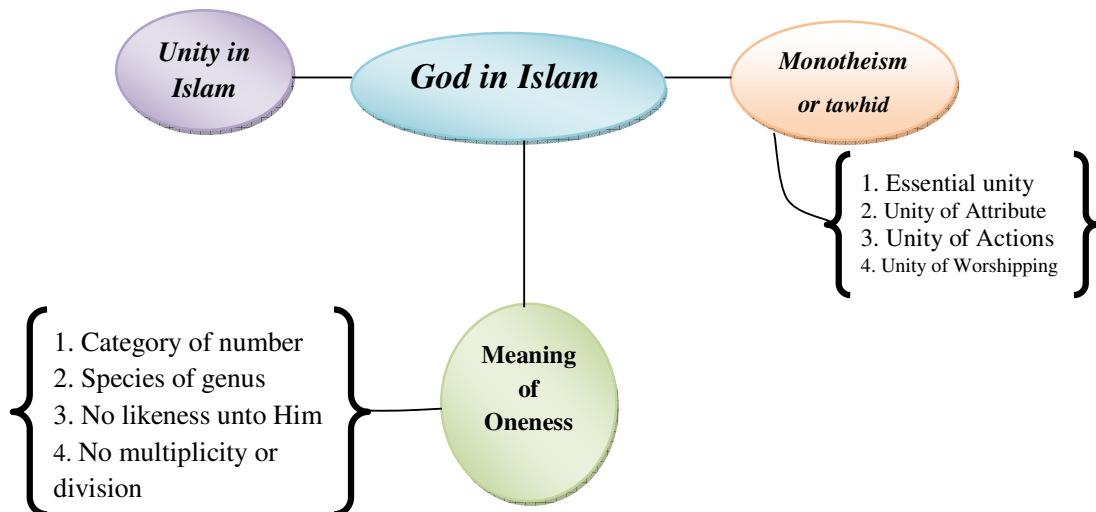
Unity in Islam

God in Islam

Monotheism or tawhid

1. Essential unity
2. Unity of Attribute
3. Unity of Actions
4. Unity of Worshipping

1. Category of number
2. Species of genus
3. No likeness unto Him
4. No multiplicity or division

Meaning of Oneness